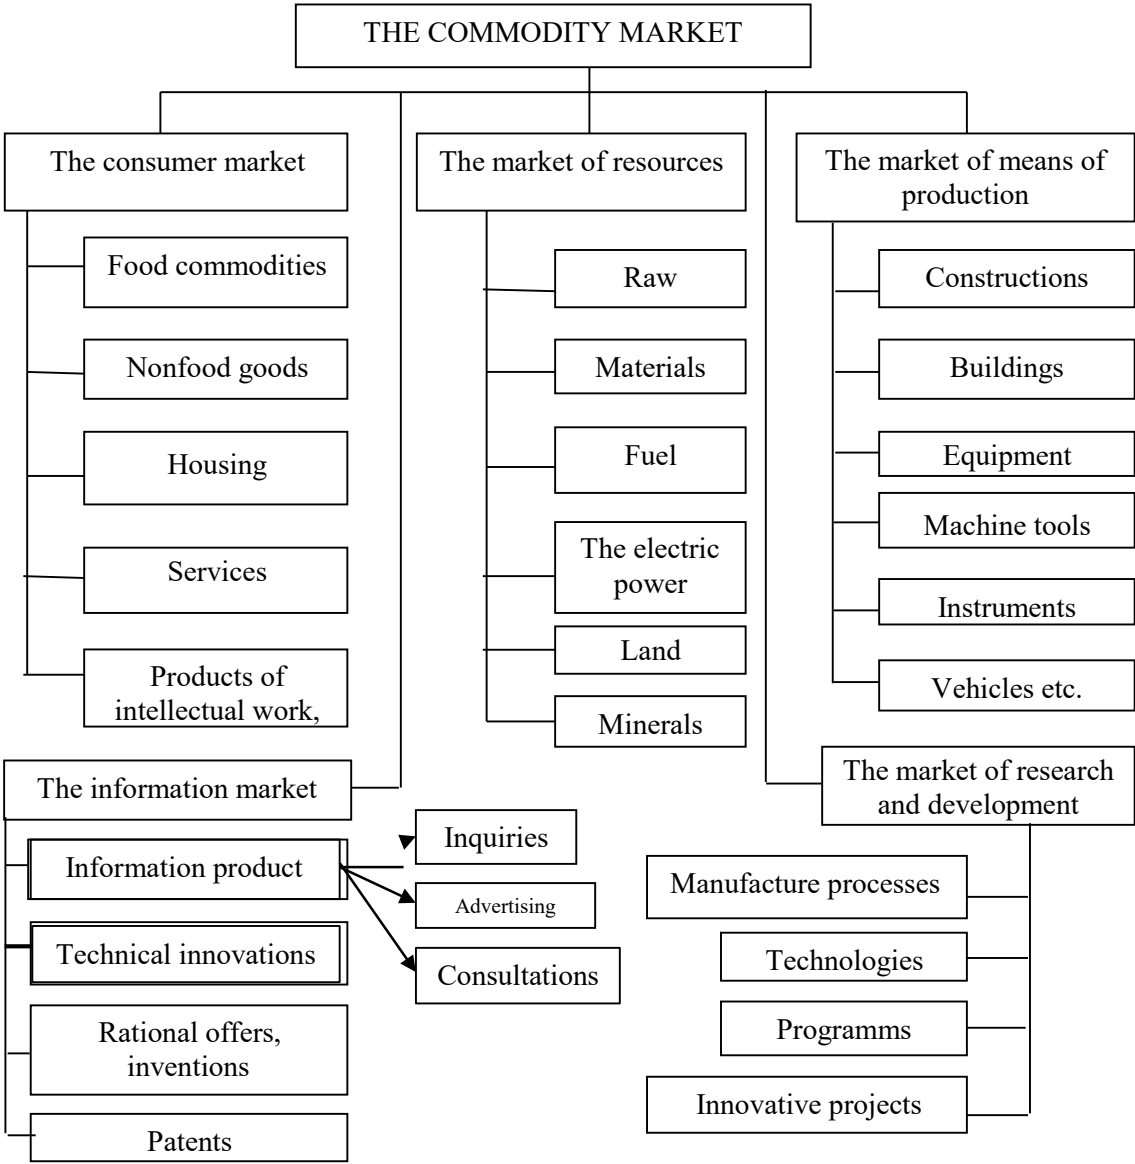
THE COMMODITY MARKET

The consumer market

Food commodities

Nonfood goods

Housing

Services

Products of intellectual work,

The market of resources

Raw

Materials

Fuel

The electric power

Land

Minerals

The market of means of production

Constructions

Buildings

Equipment

Machine tools

Instruments

Vehicles etc.

The information market

Information product

Technical innovations

Rational offers, inventions

Patents

Inquiries

Advertising

Consultations

The market of research and development

Manufacture processes

Technologies

Programms

Innovative projects